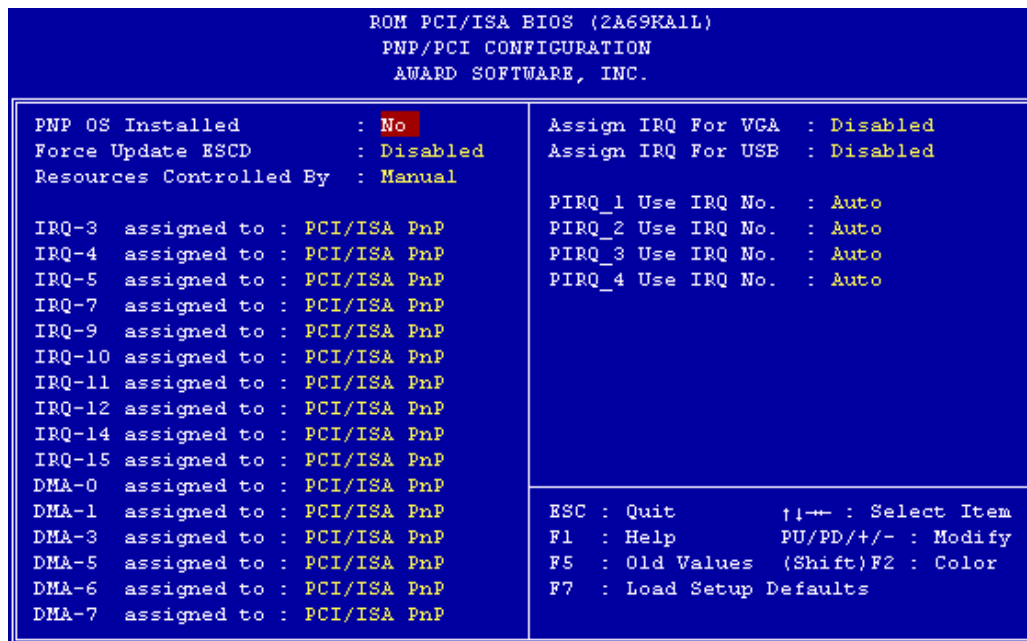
ROM PCI/ISA BIOS (2A69KA1L)
PNP/PCI CONFIGURATION
AWARD SOFTWARE, INC.

PNP OS Installed : No
Force Update ESCD : Disabled
Resources Controlled By : Manual

IRQ-3 assigned to : PCI/ISA PnP
IRQ-4 assigned to : PCI/ISA PnP
IRQ-5 assigned to : PCI/ISA PnP
IRQ-7 assigned to : PCI/ISA PnP
IRQ-9 assigned to : PCI/ISA PnP
IRQ-10 assigned to : PCI/ISA PnP
IRQ-11 assigned to : PCI/ISA PnP
IRQ-12 assigned to : PCI/ISA PnP
IRQ-14 assigned to : PCI/ISA PnP
IRQ-15 assigned to : PCI/ISA PnP
DMA-0 assigned to : PCI/ISA PnP
DMA-1 assigned to : PCI/ISA PnP
DMA-3 assigned to : PCI/ISA PnP
DMA-5 assigned to : PCI/ISA PnP
DMA-6 assigned to : PCI/ISA PnP
DMA-7 assigned to : PCI/ISA PnP

Assign IRQ For VGA : Disabled
Assign IRQ For USB : Disabled

PIRQ_1 Use IRQ No. : Auto
PIRQ_2 Use IRQ No. : Auto
PIRQ_3 Use IRQ No. : Auto
PIRQ_4 Use IRQ No. : Auto

ESC : Quit ↑↓→← : Select Item
F1 : Help PU/PD/+/- : Modify
F5 : Old Values (Shift)F2 : Color
F7 : Load Setup Defaults